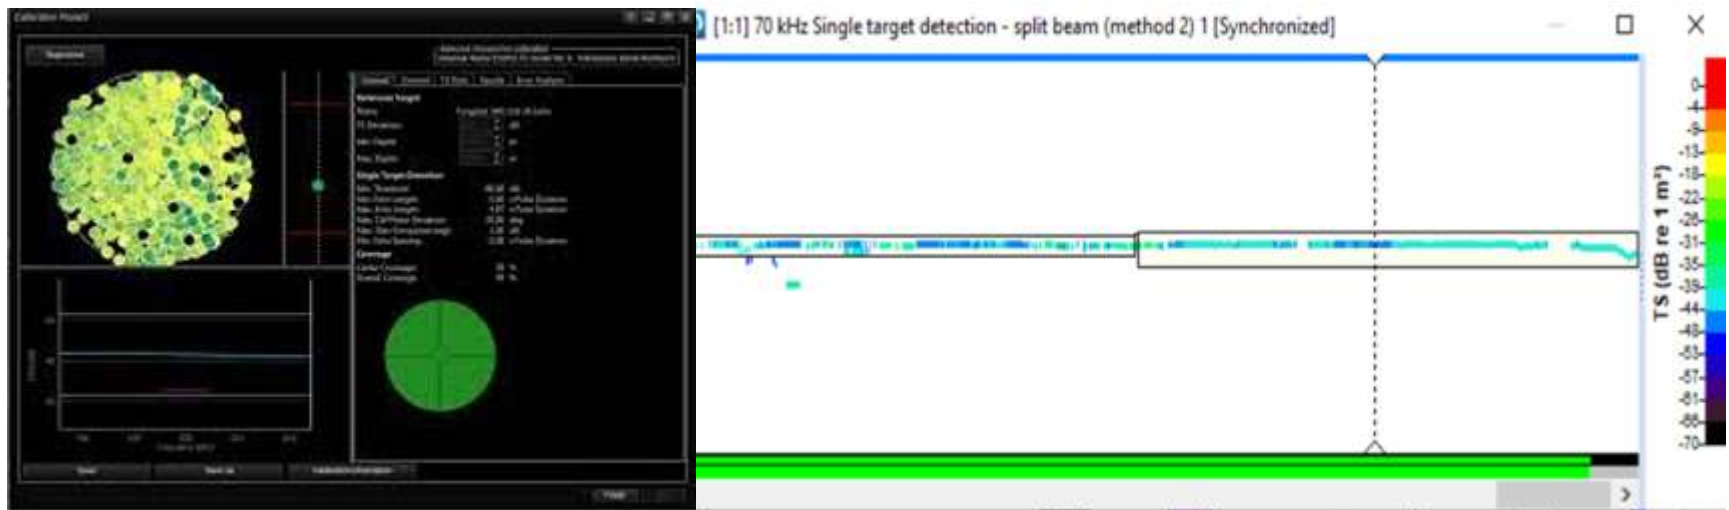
Calibration Wizard

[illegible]

General | Channel | TS Data | Results | Error Analysis

Reference Target

Name

TS Deviation

Min. Depth

Max. Depth

Single Target Detection

Coverage

Center Coverage

Overall Coverage

[1:1] 70 kHz Single target detection - split beam (method 2) 1 [Synchronized]

TS (dB re 1 m²)

0
-4
-9
-13
-18
-22
-26
-31
-35
-39
-44
-48
-53
-57
-61
-66
-70